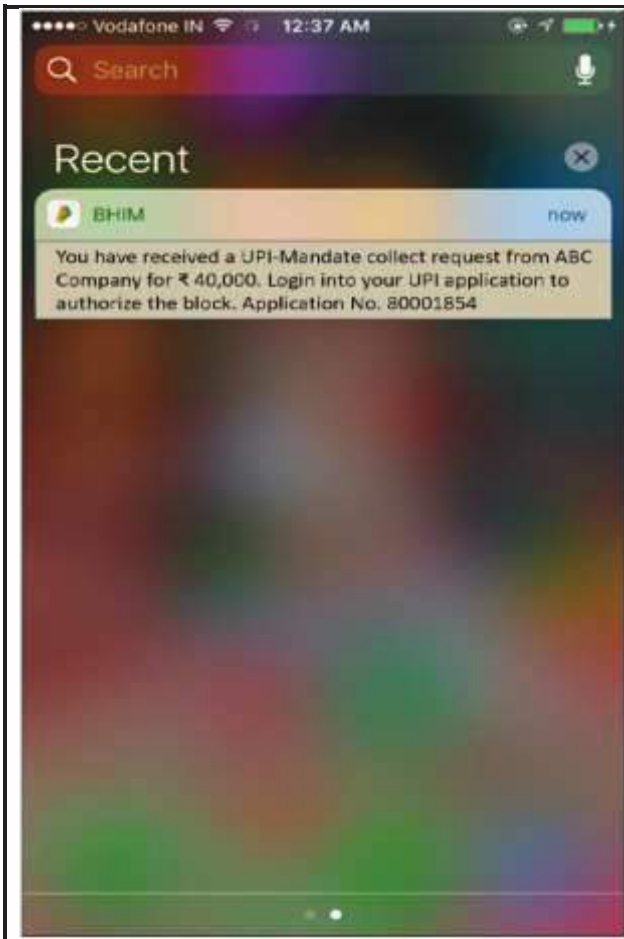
Vodafone IN 12:37 AM

Search

Recent

BHIM now

You have received a UPI-Mandate collect request from ABC Company for ₹ 40,000. Login into your UPI application to authorize the block. Application No. 80001854